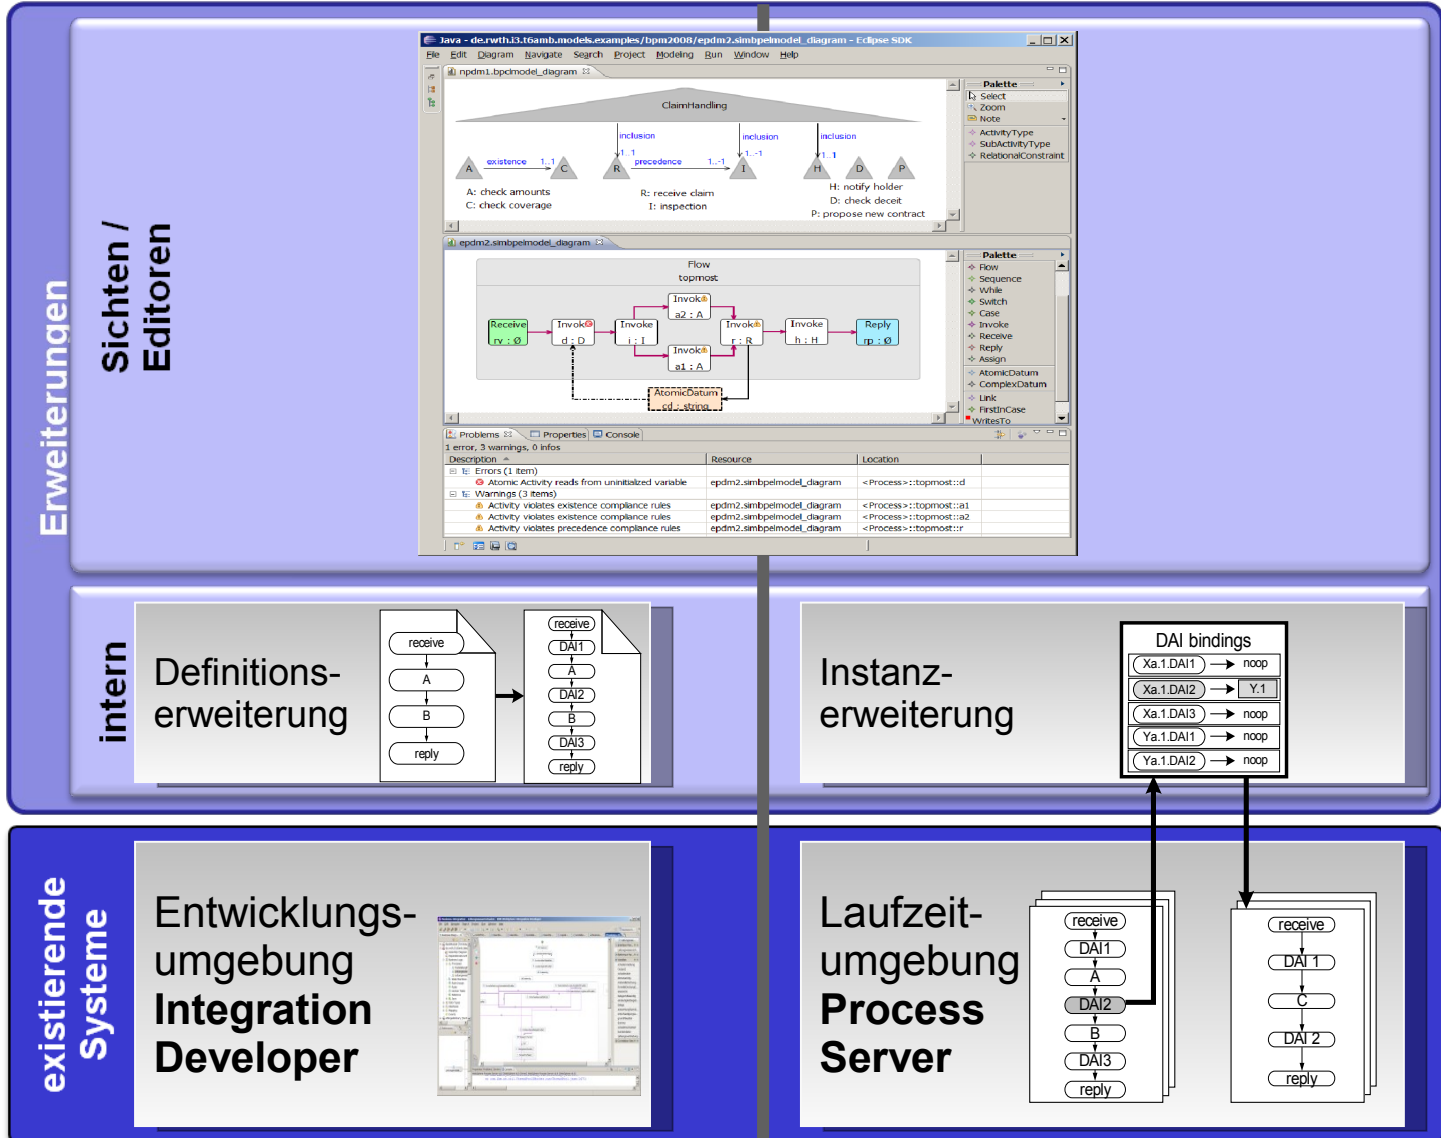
Erweiterungen

Sichten / Editoren

Java - de.rwth.i3.t6amb.models.examples/bpm2008/epdm2.simbpelmodel_diagram - Eclipse SDK

File Edit Diagram Navigate Search Project Modeling Run Window Help

npdm1.bpclmodel_diagram

ClaimHandling

inclusion inclusion inclusion

existence 1..1 1..1 precedence 1..-1 1..-1 1..1

A C R I H D P

A: check amounts
C: check coverage

R: receive claim
I: inspection

H: notify holder
D: check deceit
P: propose new contract

Palette
Select
Zoom
Note
ActivityType
SubActivityType
RelationalConstraint

epdm2.simbpelmodel_diagram

Flow
topmost

Receive rv : Ø
Invoke d : D
Invoke i : I
Invoke a2 : A
Invoke a1 : A
Invoke r : R
Invoke h : H
Reply rp : Ø
AtomicDatum cd : string

Palette
Flow
Sequence
While
Switch
Case
Invoke
Receive
Reply
Assign
AtomicDatum
ComplexDatum
Link
FirstInCase
WritesTo

Problems Properties Console

1 error, 3 warnings, 0 infos

| Description | Resource | Location |
|---|---|---|
| Errors (1 item) | | |
| Atomic Activity reads from uninitialized variable | epdm2.simbpelmodel_diagram | <Process>::topmost::d |
| Warnings (3 items) | | |
| Activity violates existence compliance rules | epdm2.simbpelmodel_diagram | <Process>::topmost::a1 |
| Activity violates existence compliance rules | epdm2.simbpelmodel_diagram | <Process>::topmost::a2 |
| Activity violates precedence compliance rules | epdm2.simbpelmodel_diagram | <Process>::topmost::r |

intern

Definitions-erweiterung

receive
A
B
reply

receive
DAI1
A
DAI2
B
DAI3
reply

Instanz-erweiterung

DAI bindings

| | |
|---|---|
| Xa.1.DAI1 | noop |
| Xa.1.DAI2 | Y.1 |
| Xa.1.DAI3 | noop |
| Ya.1.DAI1 | noop |
| Ya.1.DAI2 | noop |

existierende Systeme

Entwicklungs-umgebung
Integration Developer

Laufzeit-umgebung
Process Server

receive
DAI1
A
DAI2
B
DAI3
reply

receive
DAI 1
C
DAI 2
reply